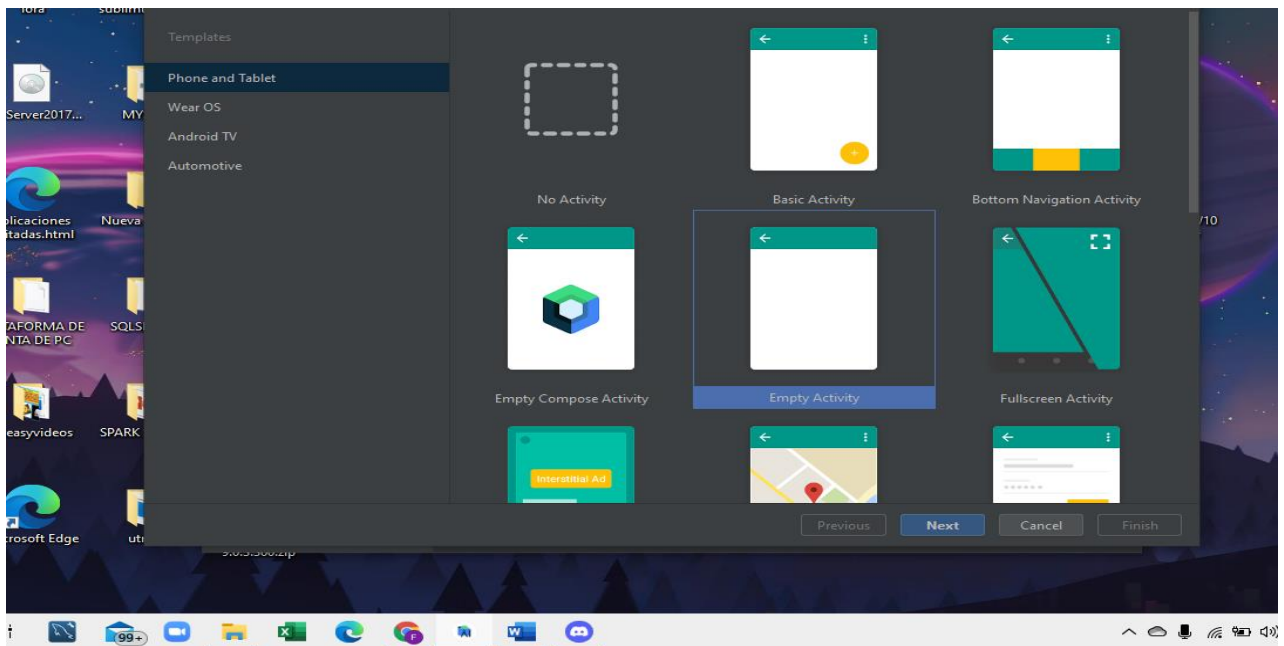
lora
sublim
Server2017...
MY
plicaciones
itadas.html
Nueva
TAFORMA DE
NTA DE PC
SQLS
easyvideos
SPARK
rosoft Edge
utı
/10

Templates
Phone and Tablet
Wear OS
Android TV
Automotive

No Activity
Basic Activity
Bottom Navigation Activity
Empty Compose Activity
Empty Activity
Fullscreen Activity
Interstitial Ad

Previous
Next
Cancel
Finish

9.0.3.300.zip
99+